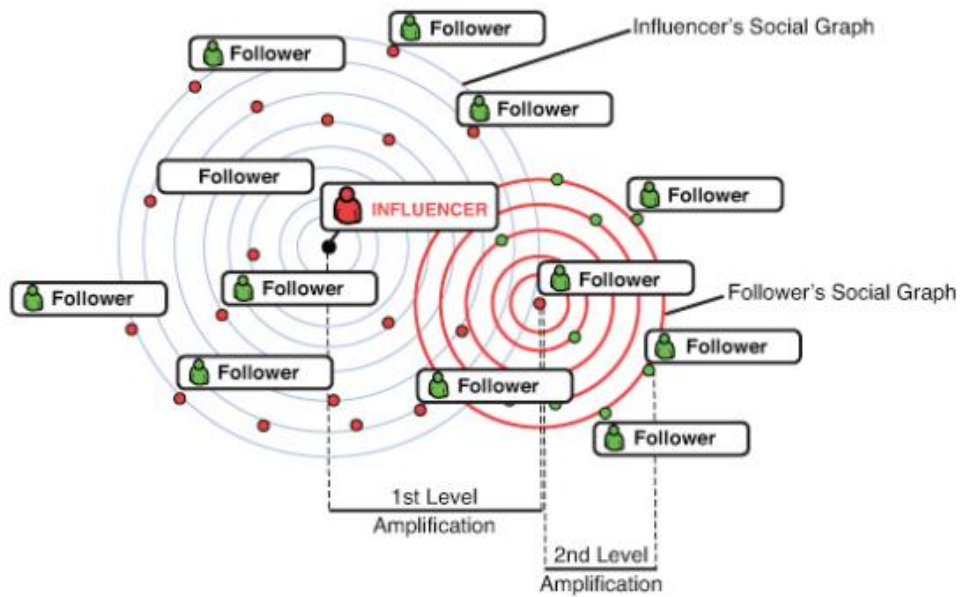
Follower

Influencer's Social Graph

Follower

Follower

Follower

INFLUENCER

Follower

Follower

Follower

Follower

Follower's Social Graph

Follower

Follower

Follower

Follower

1st Level
Amplification

2nd Level
Amplification